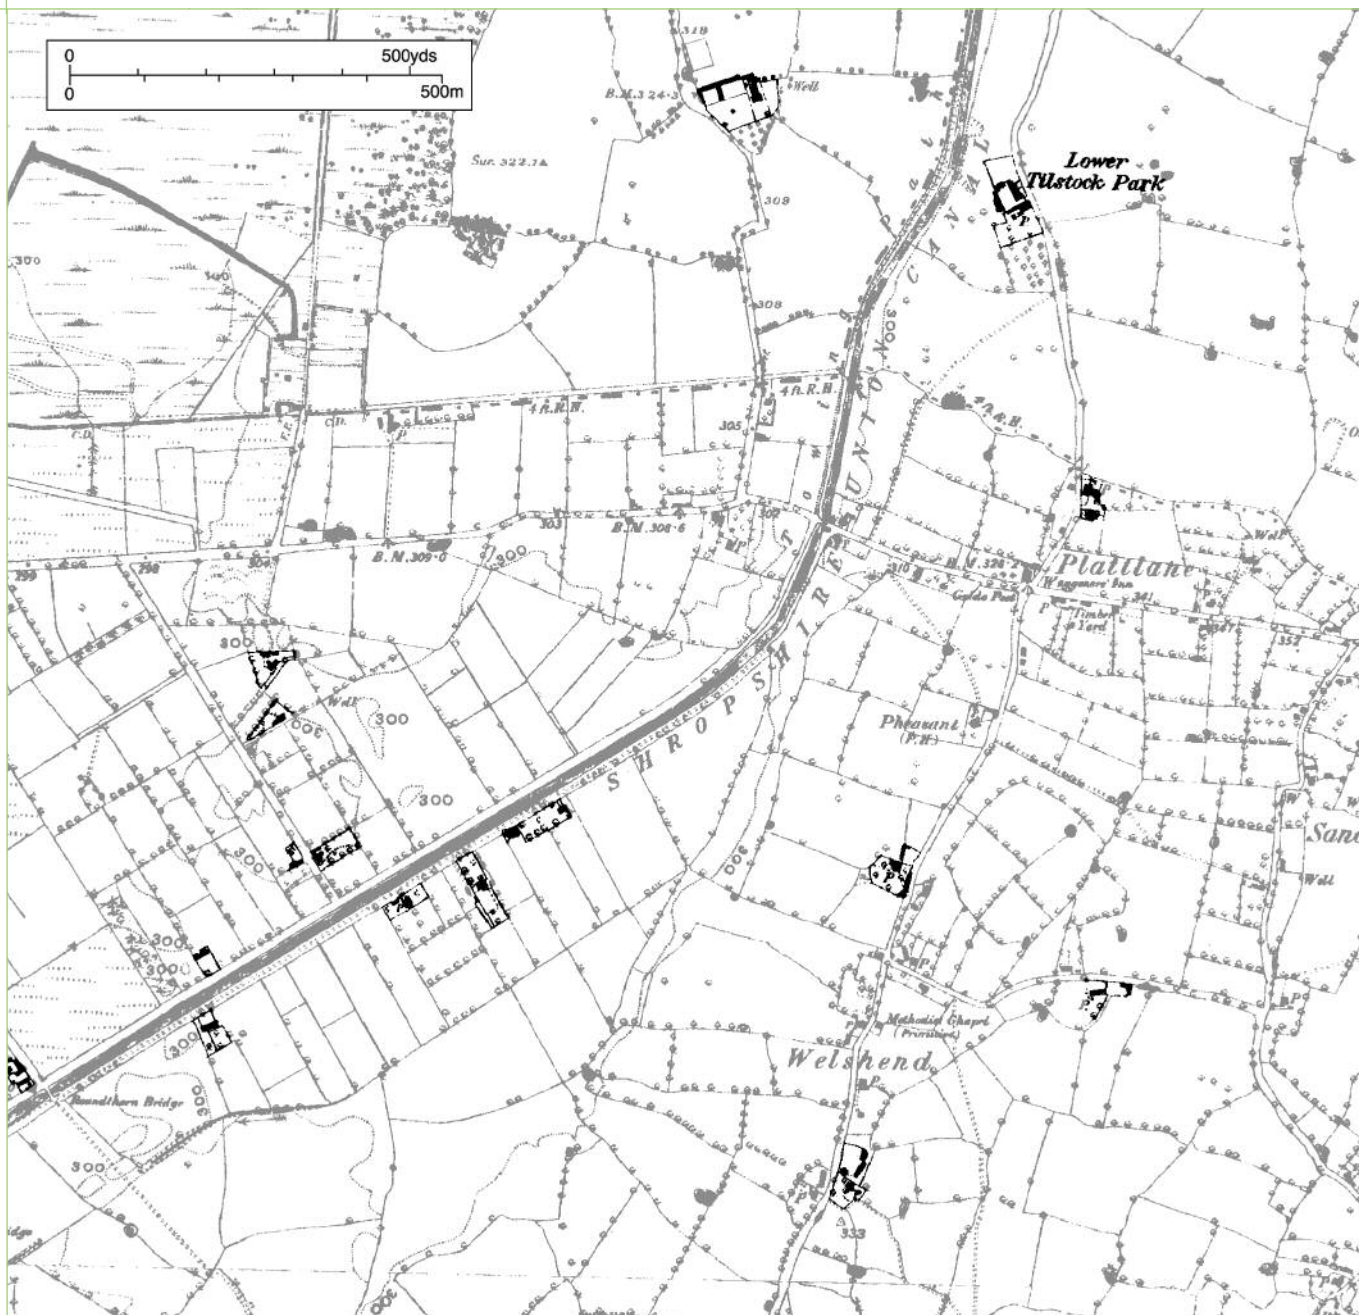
0
500yds
0
500m

319
B.M. 324·3
Well
Sur. 322.1
309
308
Lower
Tilstock Park
CANAL
UNION
SHROPSHIRE
300
4ft.R.H.
4ft.R.H.
C.D.
C.D.
F.P.
305
4ft.R.H.
303
B.M. 306·6
307
B.M. 309·0
300
299
298
302
310
B.M. 326·2
Platt lane
Waggoners Inn
Guide Post
Timber Yard
341
352
300
Well
300
300
Pheasant
(P.H.)
300
300
Sand
Well
300
300
300
Methodist Chapel
(Primitive)
Welshend
Roundthorn Bridge
300
300
333
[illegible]dge